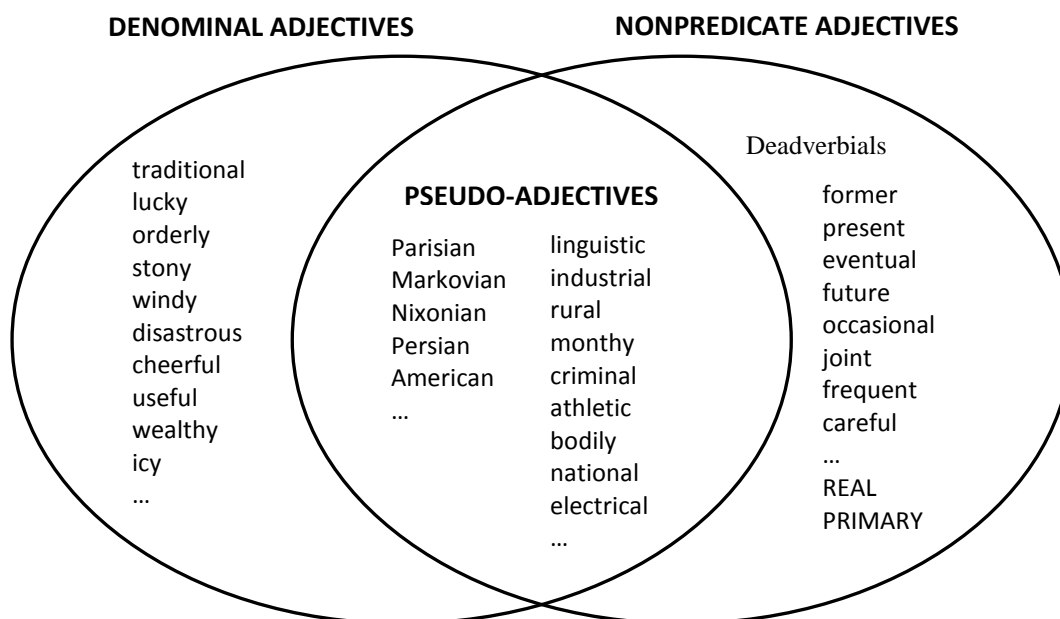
DENOMINAL ADJECTIVES

NONPREDICATE ADJECTIVES

traditional
lucky
orderly
stony
windy
disastrous
cheerful
useful
wealthy
icy
…

PSEUDO-ADJECTIVES

Parisian
Markovian
Nixonian
Persian
American
…

linguistic
industrial
rural
monthy
criminal
athletic
bodily
national
electrical
…

Deadverbials

former
present
eventual
future
occasional
joint
frequent
careful
…
REAL
PRIMARY